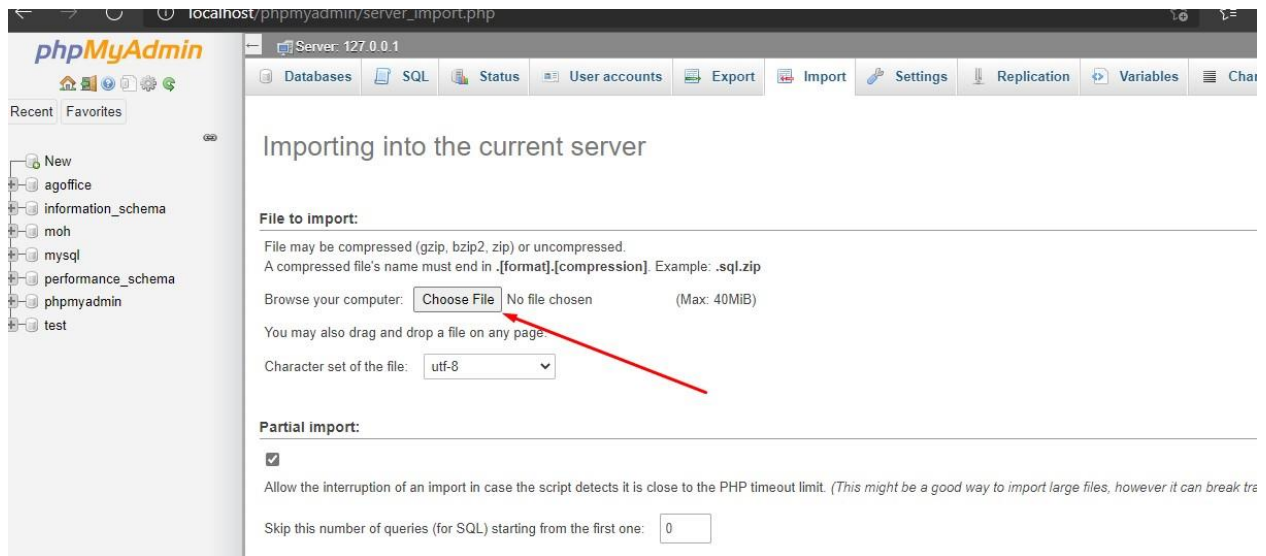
localhost/phpmyadmin/server_import.php

phpMyAdmin

Recent Favorites

New
agoffice
information_schema
moh
mysql
performance_schema
phpmyadmin
test

Server: 127.0.0.1

Databases SQL Status User accounts Export Import Settings Replication Variables Cha

Importing into the current server

File to import:

File may be compressed (gzip, bzip2, zip) or uncompressed.
A compressed file's name must end in .[format].[compression]. Example: .sql.zip

Browse your computer: Choose File No file chosen (Max: 40MiB)

You may also drag and drop a file on any page.

Character set of the file: utf-8

Partial import:

Allow the interruption of an import in case the script detects it is close to the PHP timeout limit. (This might be a good way to import large files, however it can break tra

Skip this number of queries (for SQL) starting from the first one: 0